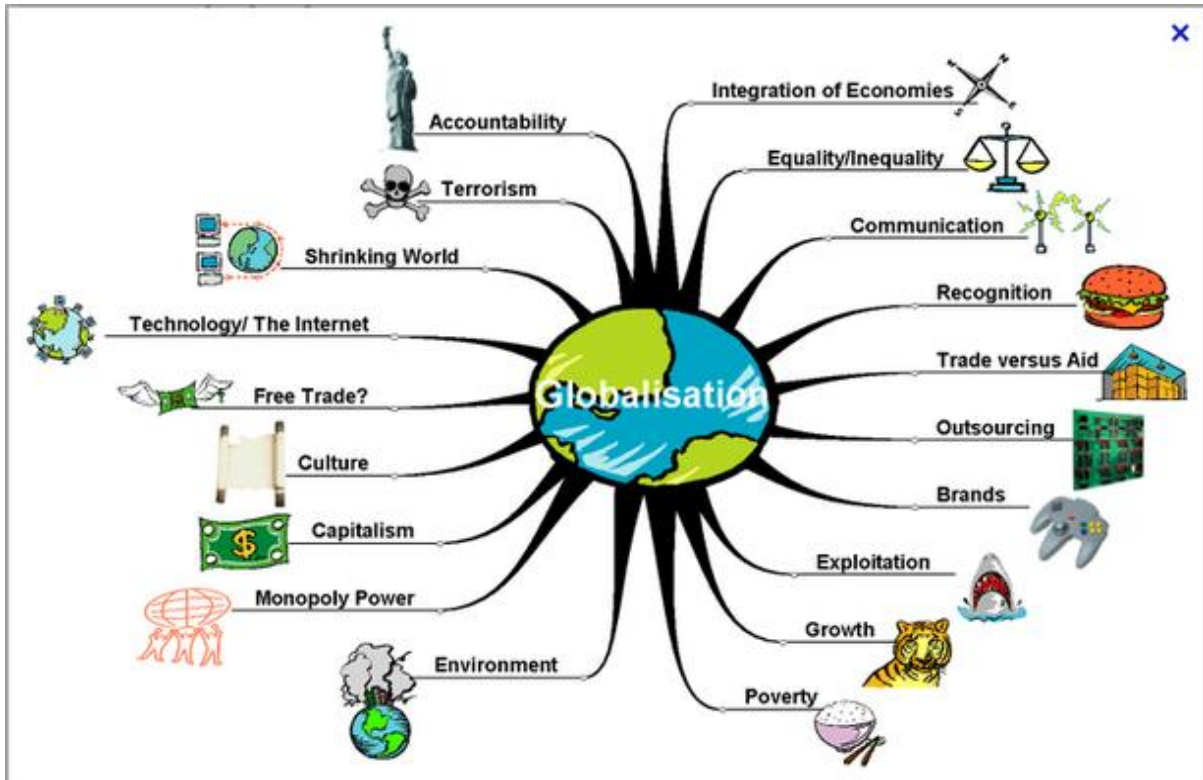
Globalisation

Accountability

Terrorism

Shrinking World

Technology/ The Internet

Free Trade?

Culture

Capitalism

Monopoly Power

Environment

Integration of Economies

Equality/Inequality

Communication

Recognition

Trade versus Aid

Outsourcing

Brands

Exploitation

Growth

Poverty

$

×